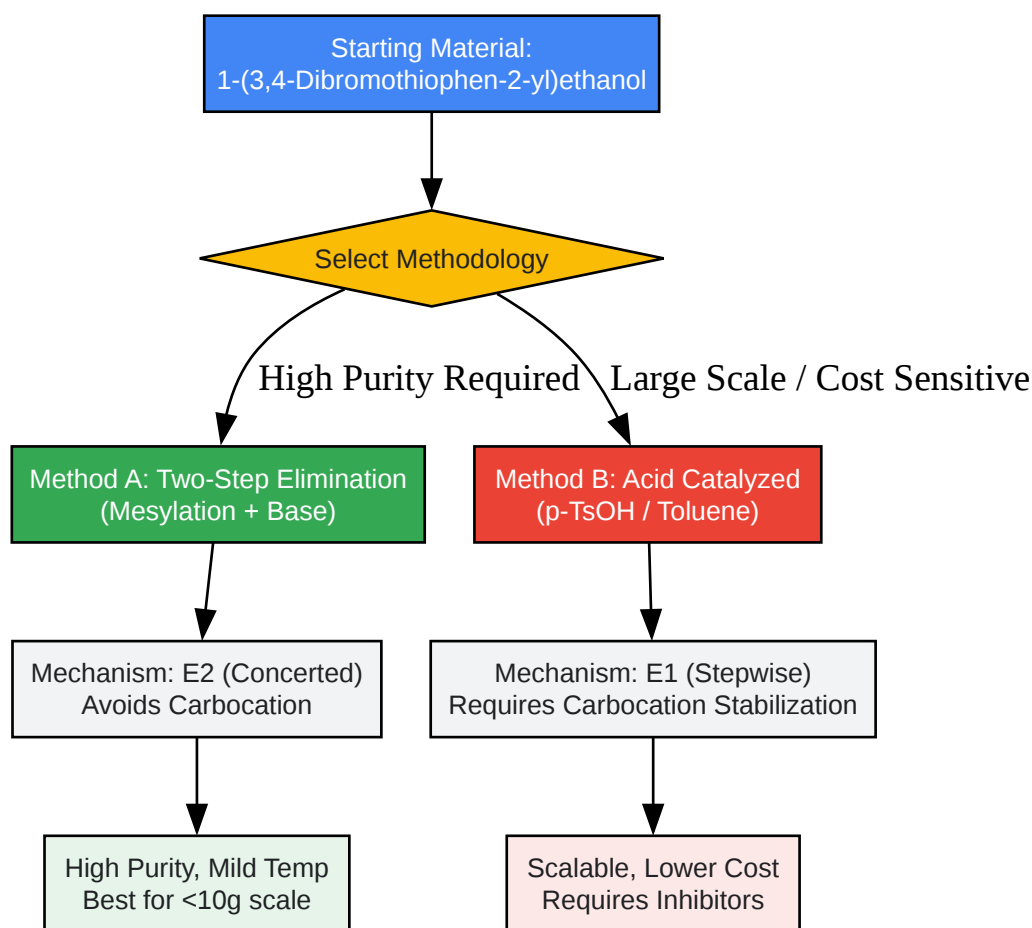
Starting Material:
1-(3,4-Dibromothiophen-2-yl)ethanol

Select Methodology

High Purity Required

Large Scale / Cost Sensitive

Method A: Two-Step Elimination
(Mesylation + Base)

Method B: Acid Catalyzed
(p-TsOH / Toluene)

Mechanism: E2 (Concerted)
Avoids Carbocation

Mechanism: E1 (Stepwise)
Requires Carbocation Stabilization

High Purity, Mild Temp
Best for <10g scale

Scalable, Lower Cost
Requires Inhibitors